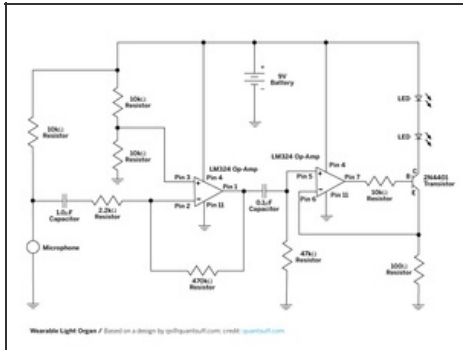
9V Battery

10kΩ Resistor

10kΩ Resistor

10kΩ Resistor

LM324 Op-Amp

Pin 3

Pin 4

Pin 1

Pin 2

Pin 11

1.0μF Capacitor

2.2kΩ Resistor

Microphone

470kΩ Resistor

0.1μF Capacitor

LM324 Op-Amp

Pin 4

Pin 5

Pin 7

Pin 6

Pin 11

10kΩ Resistor

47kΩ Resistor

LED

LED

B

C

E

2N4401 Transistor

100Ω Resistor

Wearable Light Organ / Based on a design by spill@quantsuff.com. credit: quantsuff.com